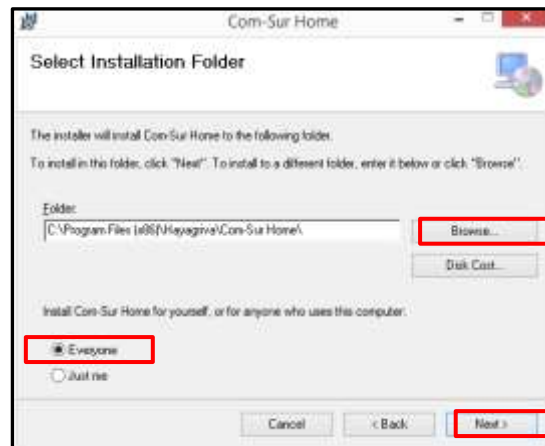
Com-Sur Home

Select Installation Folder

The installer will install Com-Sur Home to the following folder.

To install in this folder, click "Next". To install to a different folder, enter it below or click "Browse".

Folder:

C:\Program Files (x86)\Hayagriva\Com-Sur Home\

Browse...

Disk Cost...

Install Com-Sur Home for yourself, or for anyone who uses this computer:

Everyone

Just me

Cancel

< Back

Next >